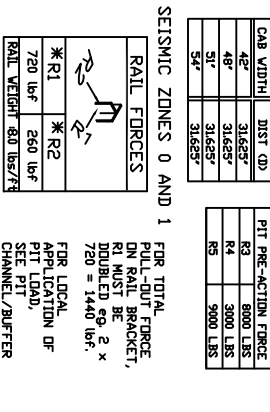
| CAB WIDTH | DIST (D) |
|---|---|
| 42" | 31.625" |
| 48" | 31.625" |
| 51" | 31.625" |
| 54" | 31.625" |

| PIT PRE-ACTION FORCE | |
|---|---|
| R3 | 8000 LBS |
| R4 | 3000 LBS |
| R5 | 9000 LBS |

SEISMIC ZONES 0 AND 1

RAIL FORCES

R2

R1

| \*R1 | \*R2 |
|---|---|
| 720 lbf | 260 lbf |

RAIL WEIGHT 8.0 lbs/ft

FOR TOTAL PULL-OUT FORCE ON RAIL BRACKET, R1 MUST BE DOUBLED eg. 2 x 720 = 1440 lbf.

FOR LOCAL APPLICATION OF PIT LOAD, SEE PIT CHANNEL/BUFFER